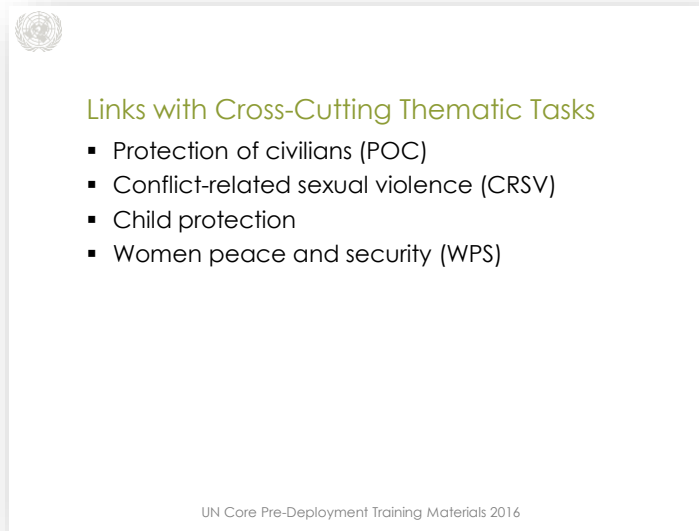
Links with Cross-Cutting Thematic Tasks

- Protection of civilians (POC)
- Conflict-related sexual violence (CRSV)
- Child protection
- Women peace and security (WPS)

UN Core Pre-Deployment Training Materials 2016